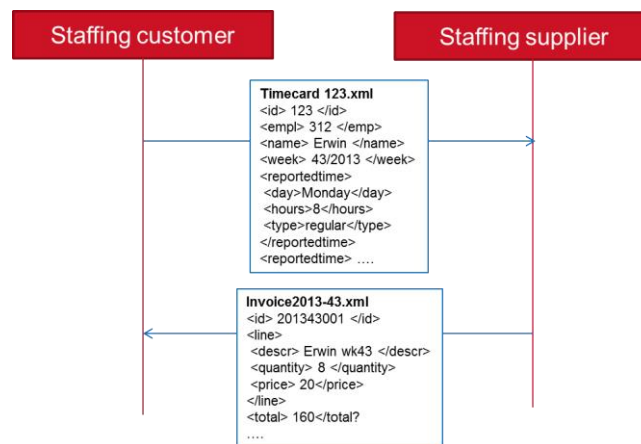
Staffing customer

Staffing supplier

Timecard 123.xml
<id> 123 </id>
<empl> 312 </emp>
<name> Erwin </name>
<week> 43/2013 </week>
<reportedtime>
<day>Monday</day>
<hours>8</hours>
<type>regular</type>
</reportedtime>
<reportedtime> ….

Invoice2013-43.xml
<id> 201343001 </id>
<line>
<descr> Erwin wk43 </descr>
<quantity> 8 </quantity>
<price> 20</price>
</line>
<total> 160</total?
….